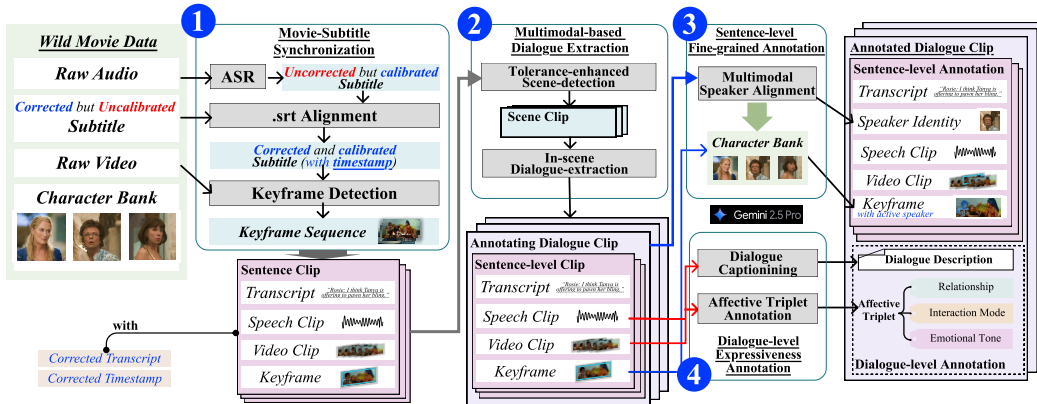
Wild Movie Data

Raw Audio

Corrected but Uncalibrated Subtitle

Raw Video

Character Bank

1

Movie-Subtitle Synchronization

ASR

Uncorrected but calibrated Subtitle

.srt Alignment

Corrected and calibrated Subtitle (with timestamp)

Keyframe Detection

Keyframe Sequence

Sentence Clip

Transcript

"Rosie: I think Tanya is offering to pawn her bling."

Speech Clip

Video Clip

Keyframe

with

Corrected Transcript

Corrected Timestamp

2

Multimodal-based Dialogue Extraction

Tolerance-enhanced Scene-detection

Scene Clip

In-scene Dialogue-extraction

Annotating Dialogue Clip

Sentence-level Clip

Transcript

"Rosie: I think Tanya is offering to pawn her bling."

Speech Clip

Video Clip

Keyframe

3

Sentence-level Fine-grained Annotation

Multimodal Speaker Alignment

Character Bank

Gemini 2.5 Pro

Dialogue Captionining

Affective Triplet Annotation

Dialogue-level Expressiveness Annotation

4

Annotated Dialogue Clip

Sentence-level Annotation

Transcript

"Rosie: I think Tanya is offering to pawn her bling."

Speaker Identity

Speech Clip

Video Clip

Keyframe with active speaker

Dialogue Description

Affective Triplet

Relationship

Interaction Mode

Emotional Tone

Dialogue-level Annotation